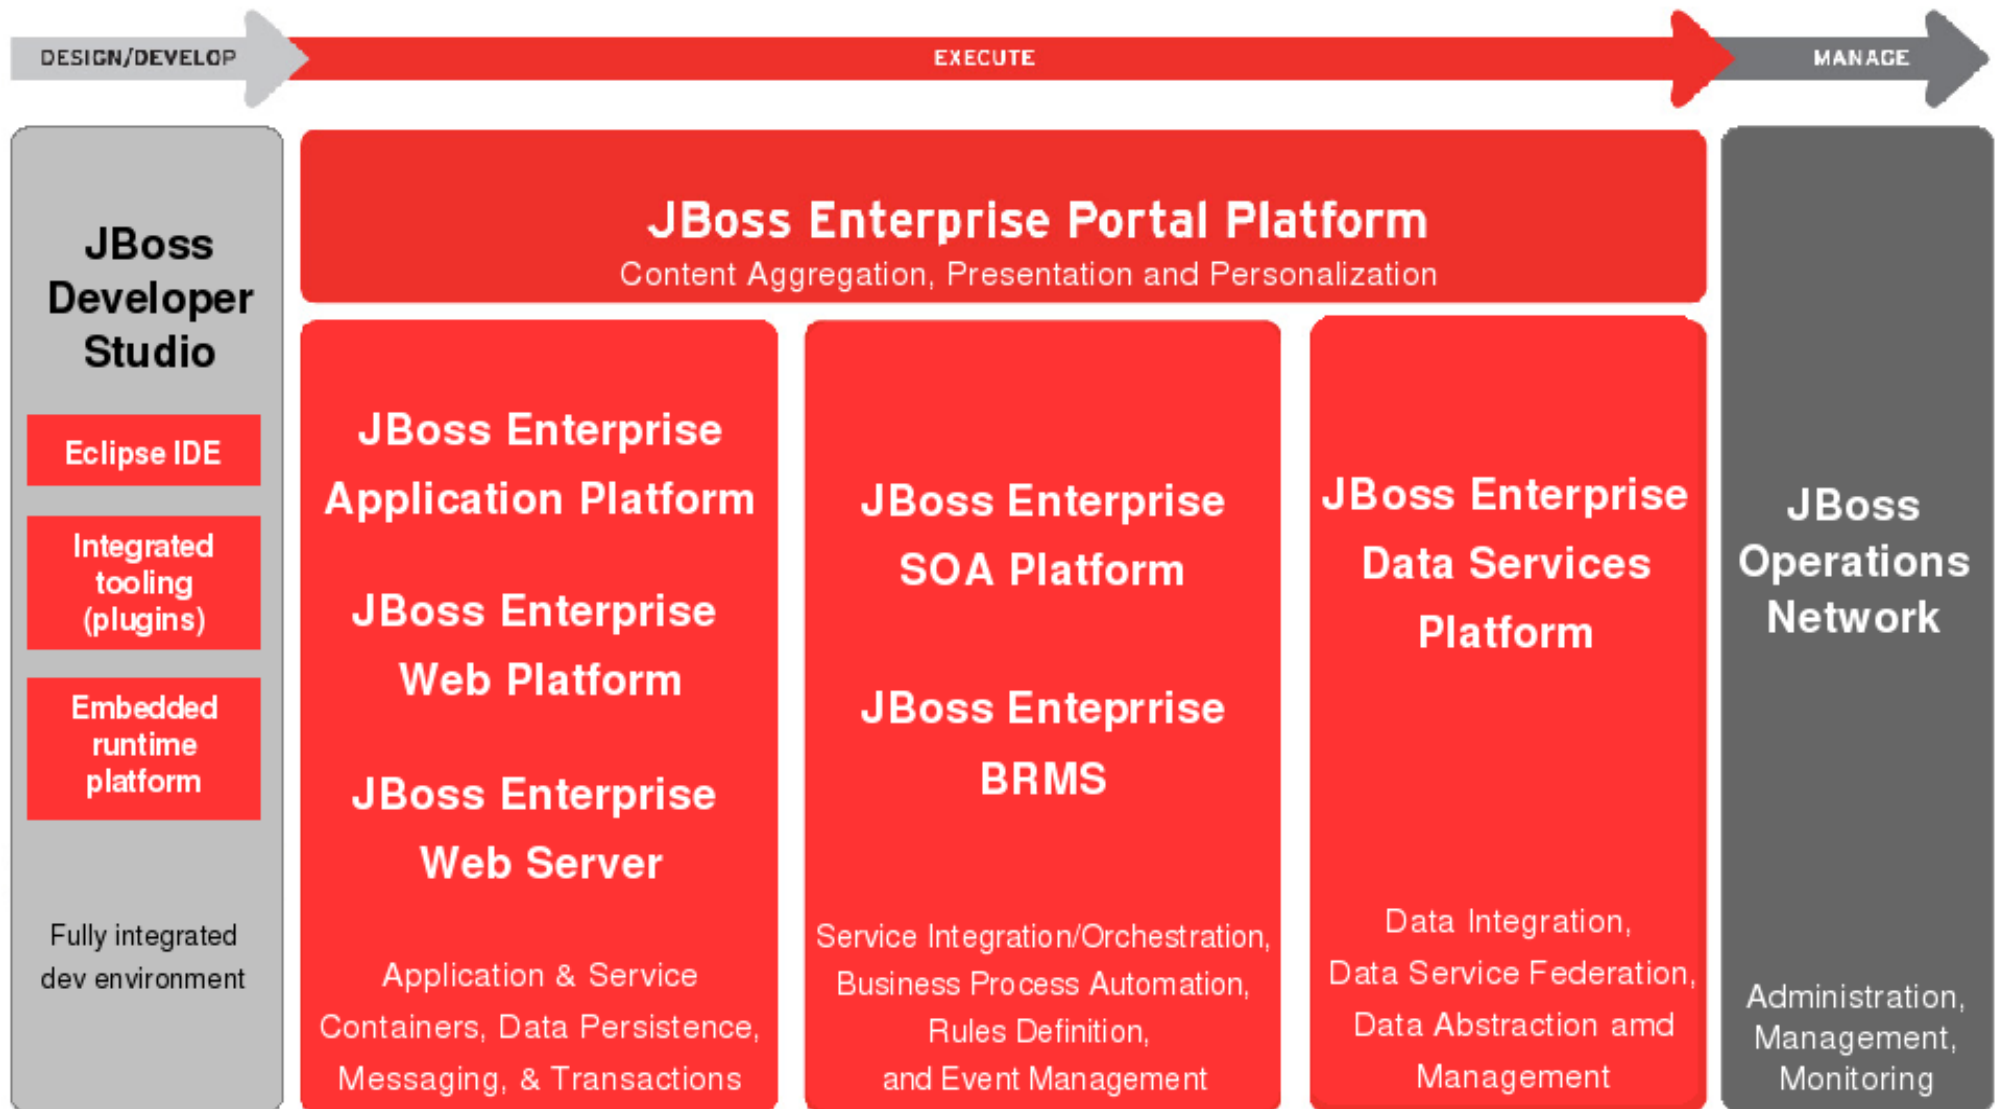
DESIGN/DEVELOP

EXECUTE

MANAGE

JBoss Developer Studio

Eclipse IDE

Integrated tooling (plugins)

Embedded runtime platform

Fully integrated dev environment

JBoss Enterprise Portal Platform
Content Aggregation, Presentation and Personalization

JBoss Enterprise Application Platform

JBoss Enterprise Web Platform

JBoss Enterprise Web Server

Application & Service Containers, Data Persistence, Messaging, & Transactions

JBoss Enterprise SOA Platform

JBoss Enteprrise BRMS

Service Integration/Orchestration, Business Process Automation, Rules Definition, and Event Management

JBoss Enterprise Data Services Platform

Data Integration, Data Service Federation, Data Abstraction amd Management

JBoss Operations Network

Administration, Management, Monitoring